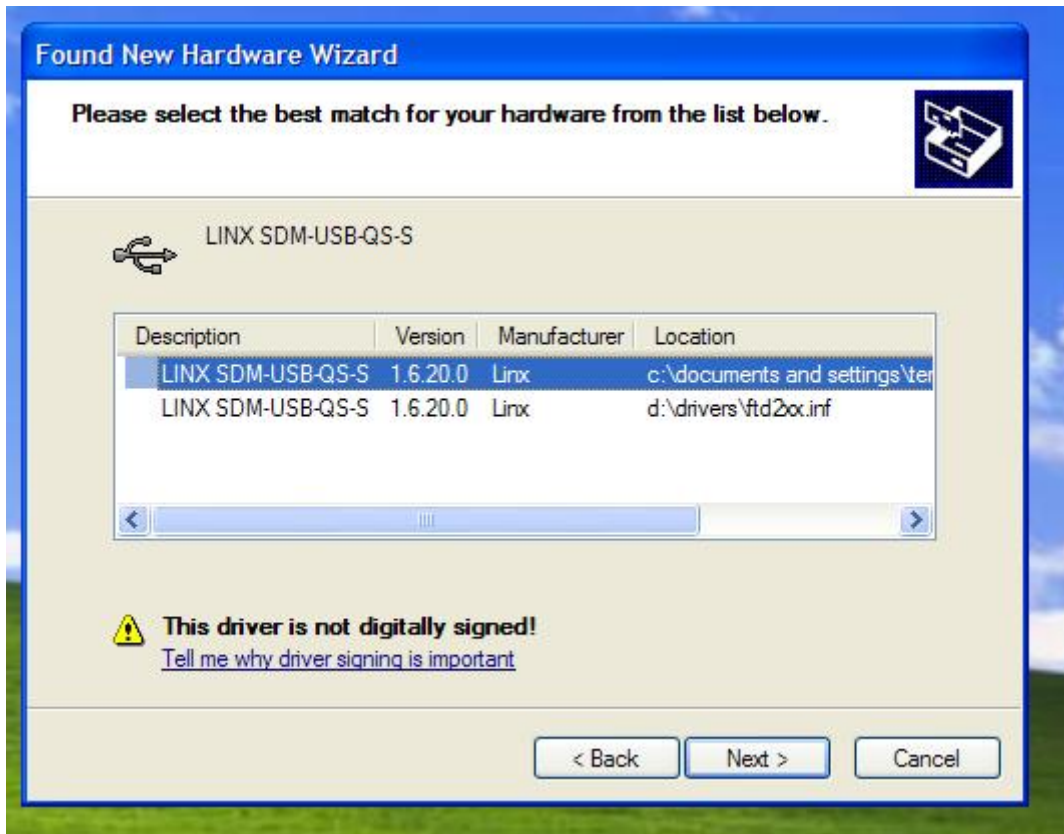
Found New Hardware Wizard

Please select the best match for your hardware from the list below.

LINX SDM-USB-QS-S

| Description | Version | Manufacturer | Location |
|---|---|---|---|
| LINX SDM-USB-QS-S | 1.6.20.0 | Linx | c:\documents and settings\te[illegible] |
| LINX SDM-USB-QS-S | 1.6.20.0 | Linx | d:\drivers\ftd2xx.inf |

This driver is not digitally signed!
Tell me why driver signing is important

< Back   Next >   Cancel